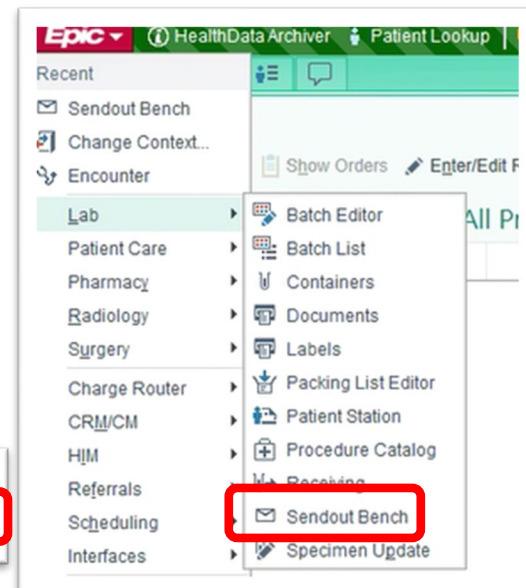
Epic HealthData Archiver Patient Lookup

Recent
Sendout Bench
Change Context...
Encounter
Lab
Patient Care
Pharmacy
Radiology
Surgery
Charge Router
CRM/CM
HIM
Referrals
Scheduling
Interfaces

Show Orders
Enter/Edit R
All Pr

Batch Editor
Batch List
Containers
Documents
Labels
Packing List Editor
Patient Station
Procedure Catalog
Receiving
Sendout Bench
Specimen Update